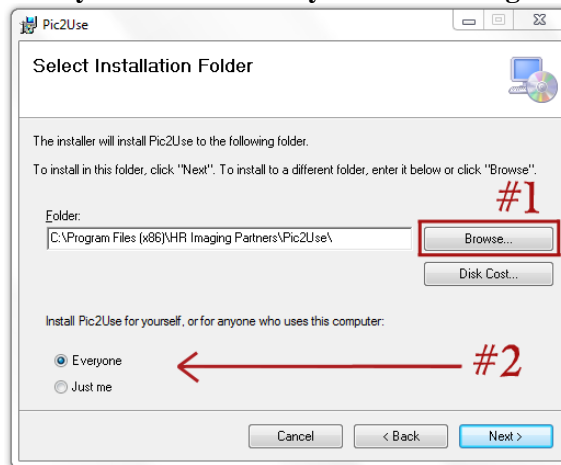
Pic2Use

Select Installation Folder

The installer will install Pic2Use to the following folder.

To install in this folder, click "Next". To install to a different folder, enter it below or click "Browse".

#1

Folder:

C:\Program Files (x86)\HR Imaging Partners\Pic2Use\

Browse...

Disk Cost...

Install Pic2Use for yourself, or for anyone who uses this computer:

Everyone

#2

Just me

Cancel

< Back

Next >